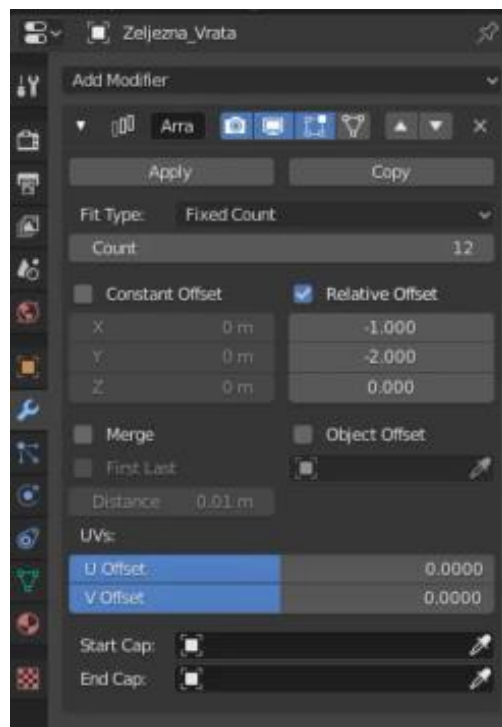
Zeljezna_Vrata

Add Modifier

Arra

Apply

Copy

Fit Type: Fixed Count

Count 12

Constant Offset

Relative Offset

X 0 m

-1.000

Y 0 m

-2.000

Z 0 m

0.000

Merge

Object Offset

First Last

Distance 0.01 m

UVs:

U Offset 0.0000

V Offset 0.0000

Start Cap:

End Cap: